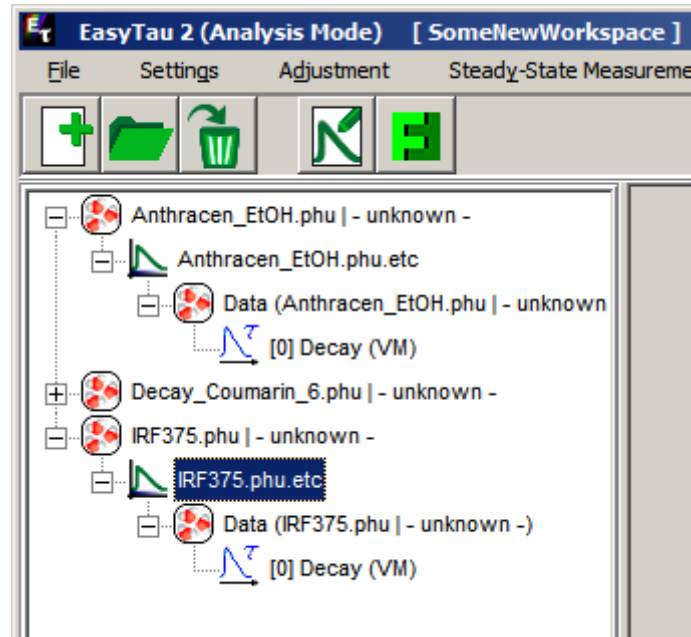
EasyTau 2 (Analysis Mode) [ SomeNewWorkspace ]

File Settings Adjustment Steady-State Measureme

Anthracen_EtOH.phu | - unknown -
Anthracen_EtOH.phu.etc
Data (Anthracen_EtOH.phu | - unknown
[0] Decay (VM)
Decay_Coumarin_6.phu | - unknown -
IRF375.phu | - unknown -
IRF375.phu.etc
Data (IRF375.phu | - unknown -)
[0] Decay (VM)